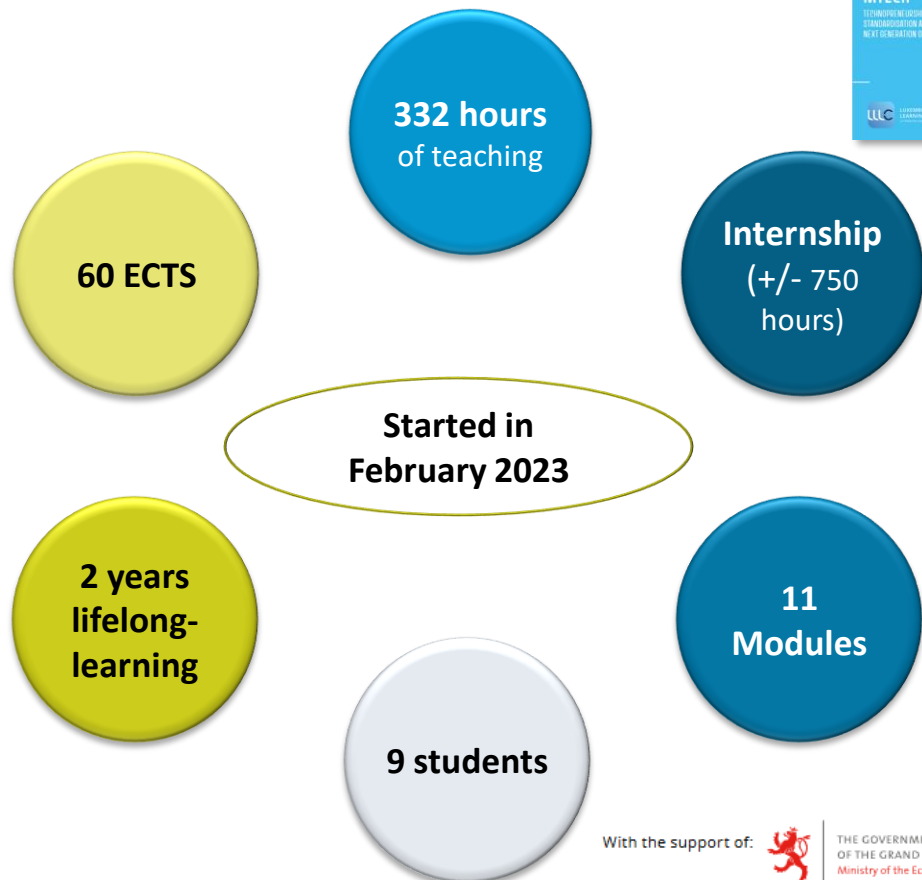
TECHNOPRENEURSH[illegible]
STANDARDISATION A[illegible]
NEXT GENERATION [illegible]

LLLC

332 hours
of teaching

Internship
(+/- 750 hours)

60 ECTS

Started in
February 2023

2 years
lifelong-learning

11
Modules

9 students

With the support of:

THE GOVERNM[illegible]
OF THE GRAND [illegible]
Ministry of the Ec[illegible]